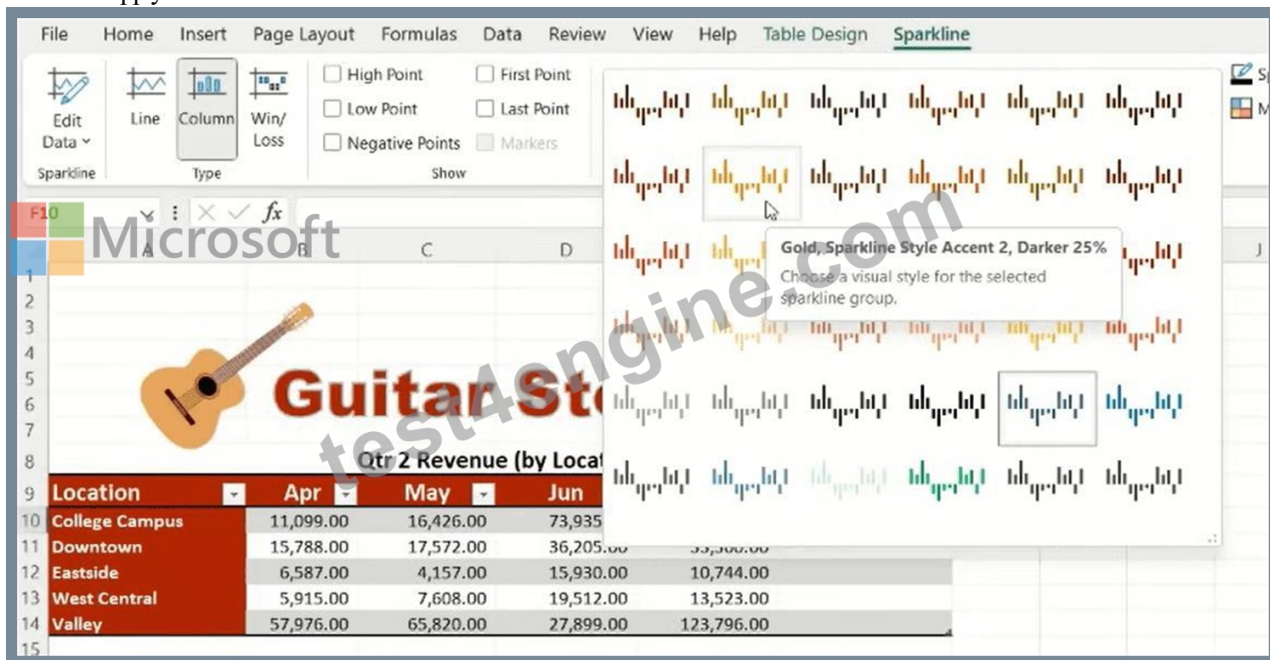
File Home Insert Page Layout Formulas Data Review View Help Table Design Sparkline

Edit Data
Sparkline
Line Column Win/ Loss
Type
High Point
Low Point
Negative Points
First Point
Last Point
Markers
Show

F10
fx

Microsoft

A B C D J

Gold, Sparkline Style Accent 2, Darker 25%
Choose a visual style for the selected sparkline group.

test4engine.com

GuitarSto

Qtr 2 Revenue (by Locat

| Location | Apr | May | Jun | |
|---|---|---|---|---|
| College Campus | 11,099.00 | 16,426.00 | 73,935 | |
| Downtown | 15,788.00 | 17,572.00 | 36,205.00 | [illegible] |
| Eastside | 6,587.00 | 4,157.00 | 15,930.00 | 10,744.00 |
| West Central | 5,915.00 | 7,608.00 | 19,512.00 | 13,523.00 |
| Valley | 57,976.00 | 65,820.00 | 27,899.00 | 123,796.00 |

1
2
3
4
5
6
7
8
9
10
11
12
13
14
15